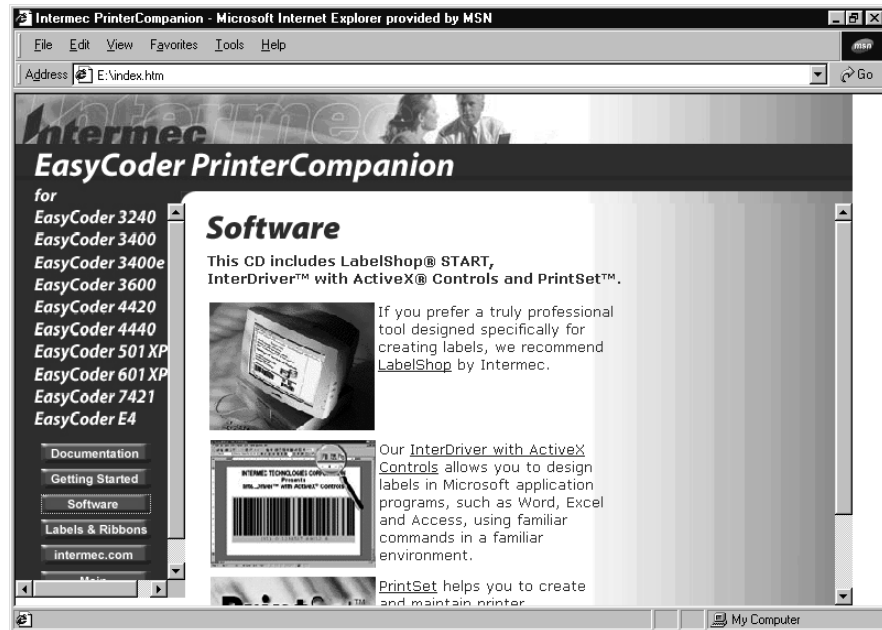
Intermec PrinterCompanion - Microsoft Internet Explorer provided by MSN

File Edit View Favorites Tools Help

msn

Address E:\index.htm

Go

Intermec

EasyCoder PrinterCompanion

for
EasyCoder 3240
EasyCoder 3400
EasyCoder 3400e
EasyCoder 3600
EasyCoder 4420
EasyCoder 4440
EasyCoder 501XP
EasyCoder 601XP
EasyCoder 7421
EasyCoder E4

Documentation
Getting Started
Software
Labels & Ribbons
intermec.com
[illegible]

Software

This CD includes LabelShop® START, InterDriver™ with ActiveX® Controls and PrintSet™.

If you prefer a truly professional tool designed specifically for creating labels, we recommend LabelShop by Intermec.

INTERMEC TECHNOLOGIES CORPORATION
Presents
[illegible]

Our InterDriver with ActiveX Controls allows you to design labels in Microsoft application programs, such as Word, Excel and Access, using familiar commands in a familiar environment.

PrintSet helps you to create and maintain printer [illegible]

My Computer